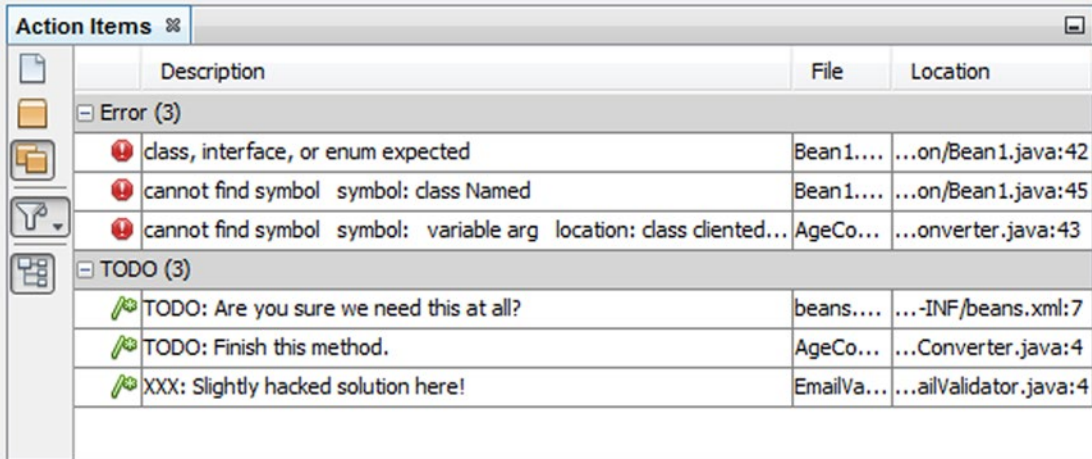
Action Items

| | Description | File | Location |
|---|---|---|---|
| ⊟ | Error (3) | | |
| | class, interface, or enum expected | Bean1.... | ...on/Bean1.java:42 |
| | cannot find symbol symbol: class Named | Bean1.... | ...on/Bean1.java:45 |
| | cannot find symbol symbol: variable arg location: class cliented... | AgeCo... | ...onverter.java:43 |
| ⊟ | TODO (3) | | |
| | TODO: Are you sure we need this at all? | beans.... | ...-INF/beans.xml:7 |
| | TODO: Finish this method. | AgeCo... | ...Converter.java:4 |
| | XXX: Slightly hacked solution here! | EmailVa... | ...ailValidator.java:4 |